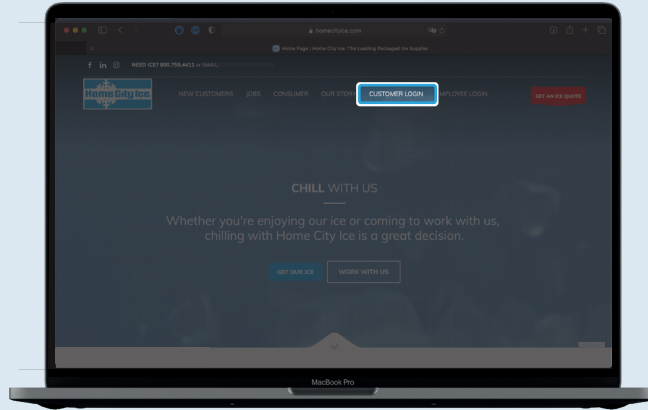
homecityice.com

Home Page | Home City Ice: The Leading Packaged Ice Supplier

NEED ICE? 800.759.4411 or EMAIL

Home City Ice

NEW CUSTOMERS JOBS CONSUMER OUR STO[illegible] CUSTOMER LOGIN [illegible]MPLOYEE LOGIN

GET AN ICE QUOTE

CHILL WITH US

Whether you're enjoying our ice or coming to work with us, chilling with Home City Ice is a great decision.

GET OUR ICE WORK WITH US

MacBook Pro